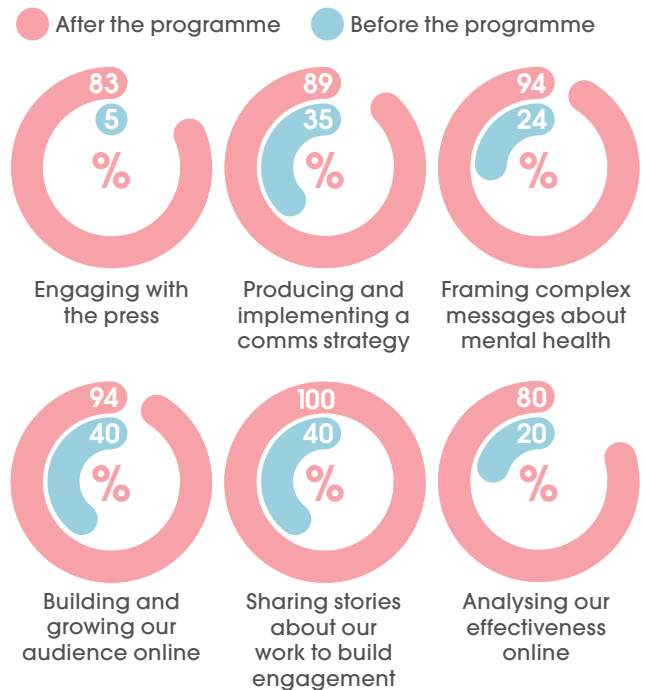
After the programme Before the programme

83
5
%
Engaging with the press

89
35
%
Producing and implementing a comms strategy

94
24
%
Framing complex messages about mental health

94
40
%
Building and growing our audience online

100
40
%
Sharing stories about our work to build engagement

80
20
%
Analysing our effectiveness online